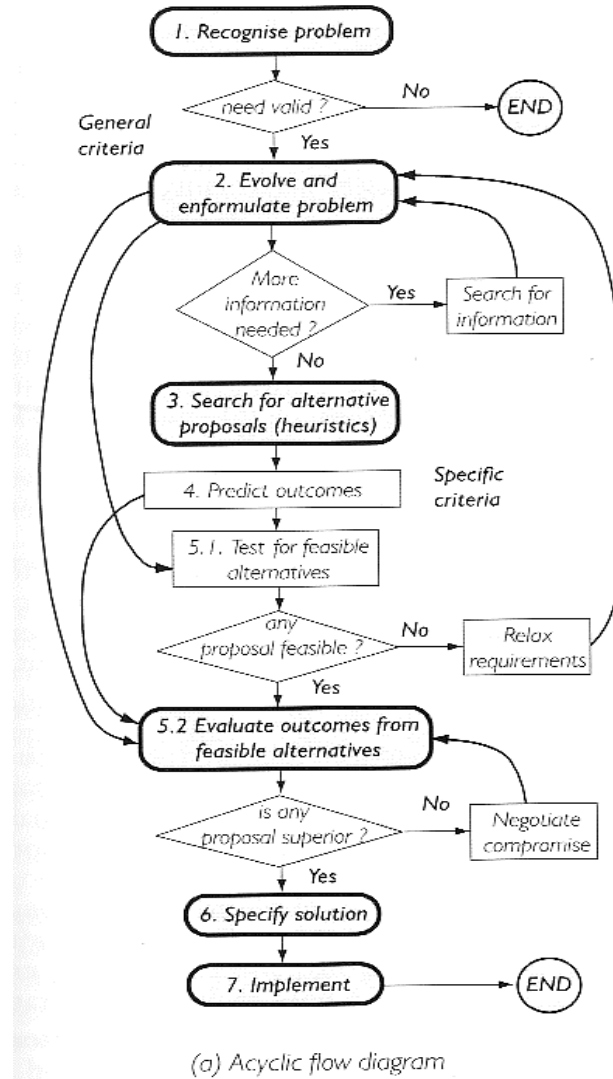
1. Recognise problem

need valid ?

No

END

General criteria

Yes

2. Evolve and enformulate problem

More information needed ?

Yes

Search for information

No

3. Search for alternative proposals (heuristics)

4. Predict outcomes

Specific criteria

5.1. Test for feasible alternatives

any proposal feasible ?

No

Relax requirements

Yes

5.2 Evaluate outcomes from feasible alternatives

is any proposal superior ?

No

Negotiate compromise

Yes

6. Specify solution

7. Implement

END

(a) Acyclic flow diagram